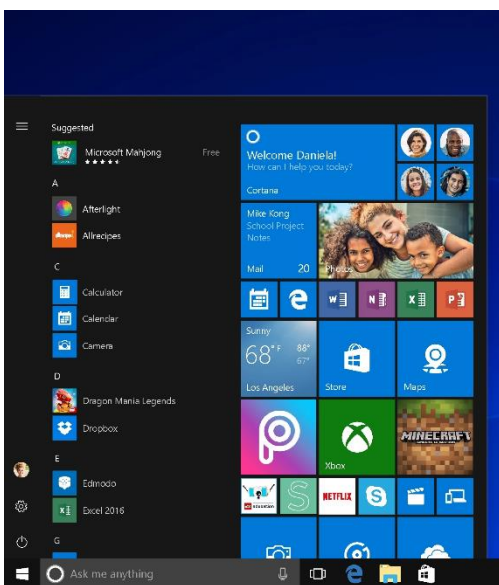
Suggested

Microsoft Mahjong
★★★★★
Free

A

Afterlight

Allrecipes

C

Calculator

Calendar

Camera

D

Dragon Mania Legends

Dropbox

E

Edmodo

Excel 2016

G

Welcome Daniela!
How can I help you today?
Cortana

Mike Kong
School Project
Notes

Mail 20

Photos

Sunny
68° 88° 67°
Los Angeles

Store

Maps

Xbox

MINECRAFT

NETFLIX

Ask me anything